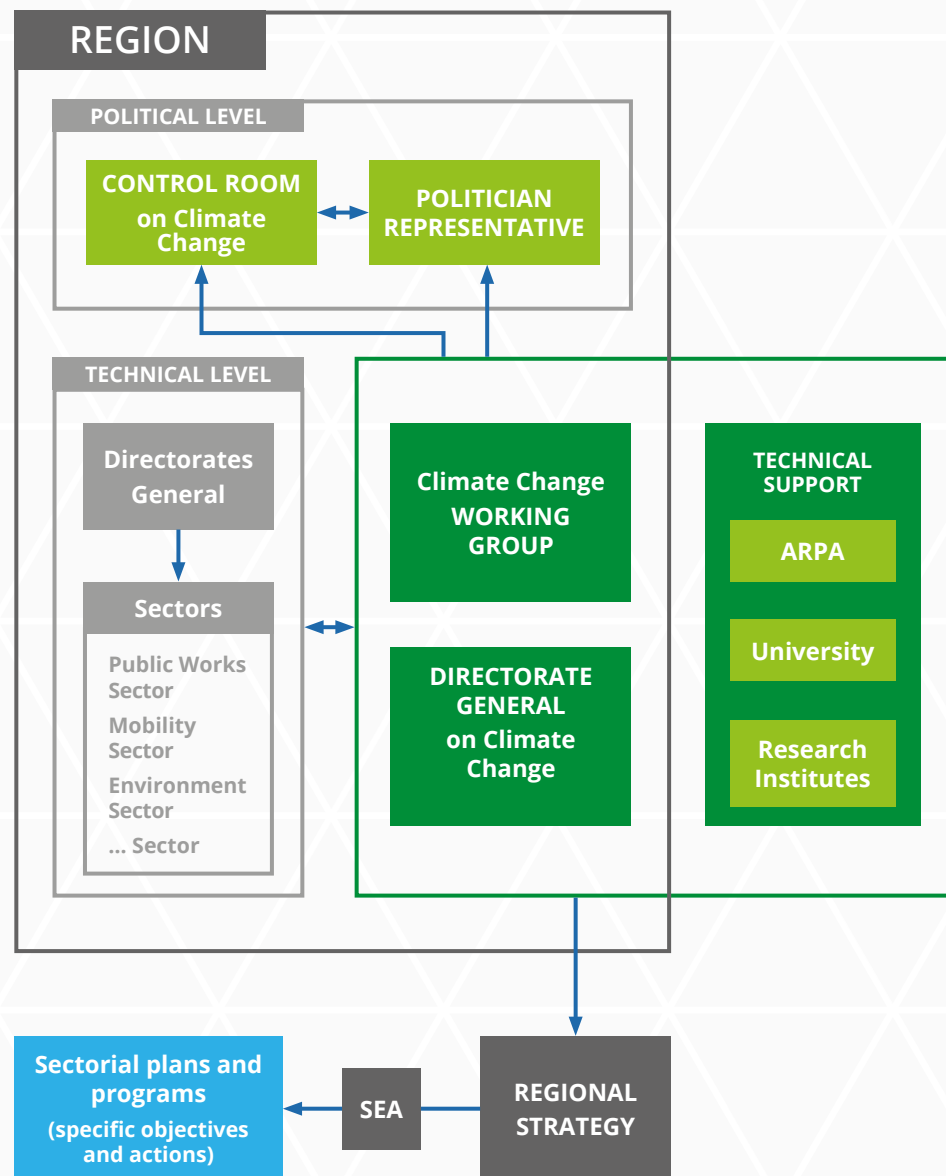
REGION

POLITICAL LEVEL

CONTROL ROOM on Climate Change

POLITICIAN REPRESENTATIVE

TECHNICAL LEVEL

Directorates General

Sectors

Public Works Sector

Mobility Sector

Environment Sector

... Sector

Climate Change WORKING GROUP

DIRECTORATE GENERAL on Climate Change

TECHNICAL SUPPORT

ARPA

University

Research Institutes

Sectorial plans and programs (specific objectives and actions)

SEA

REGIONAL STRATEGY